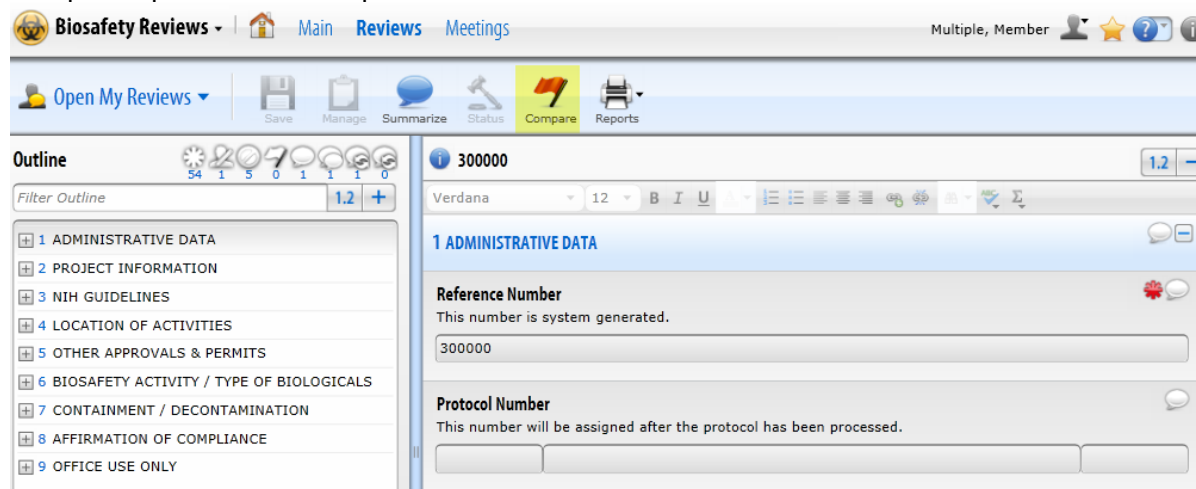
Biosafety Reviews Main Reviews Meetings

Multiple, Member

Open My Reviews

Save Manage Summarize Status Compare Reports

Outline

54 1 5 0 1 1 1 0

Filter Outline 1.2 +

1 ADMINISTRATIVE DATA
2 PROJECT INFORMATION
3 NIH GUIDELINES
4 LOCATION OF ACTIVITIES
5 OTHER APPROVALS & PERMITS
6 BIOSAFETY ACTIVITY / TYPE OF BIOLOGICALS
7 CONTAINMENT / DECONTAMINATION
8 AFFIRMATION OF COMPLIANCE
9 OFFICE USE ONLY

300000

1.2

Verdana 12 B I U

1 ADMINISTRATIVE DATA

Reference Number

This number is system generated.

300000

Protocol Number

This number will be assigned after the protocol has been processed.